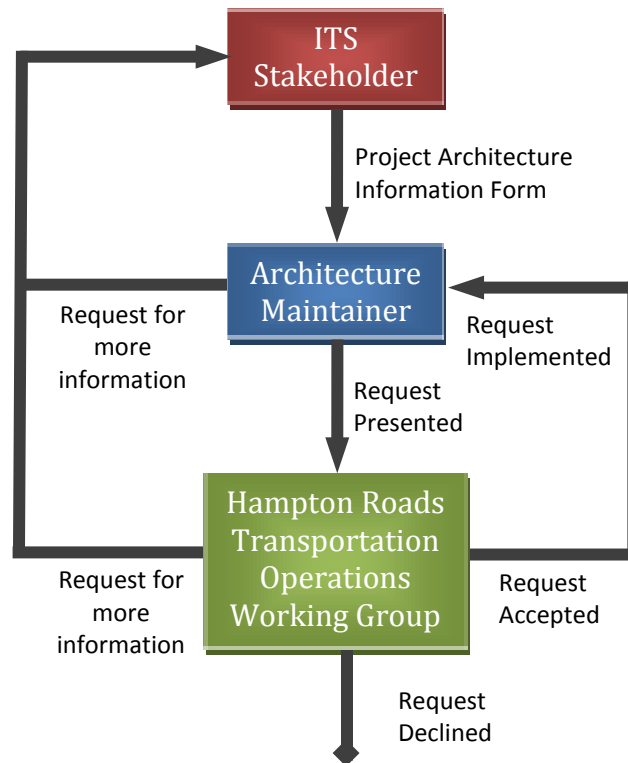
ITS Stakeholder

Project Architecture Information Form

Architecture Maintainer

Request for more information

Request Implemented

Request Presented

Hampton Roads Transportation Operations Working Group

Request for more information

Request Accepted

Request Declined